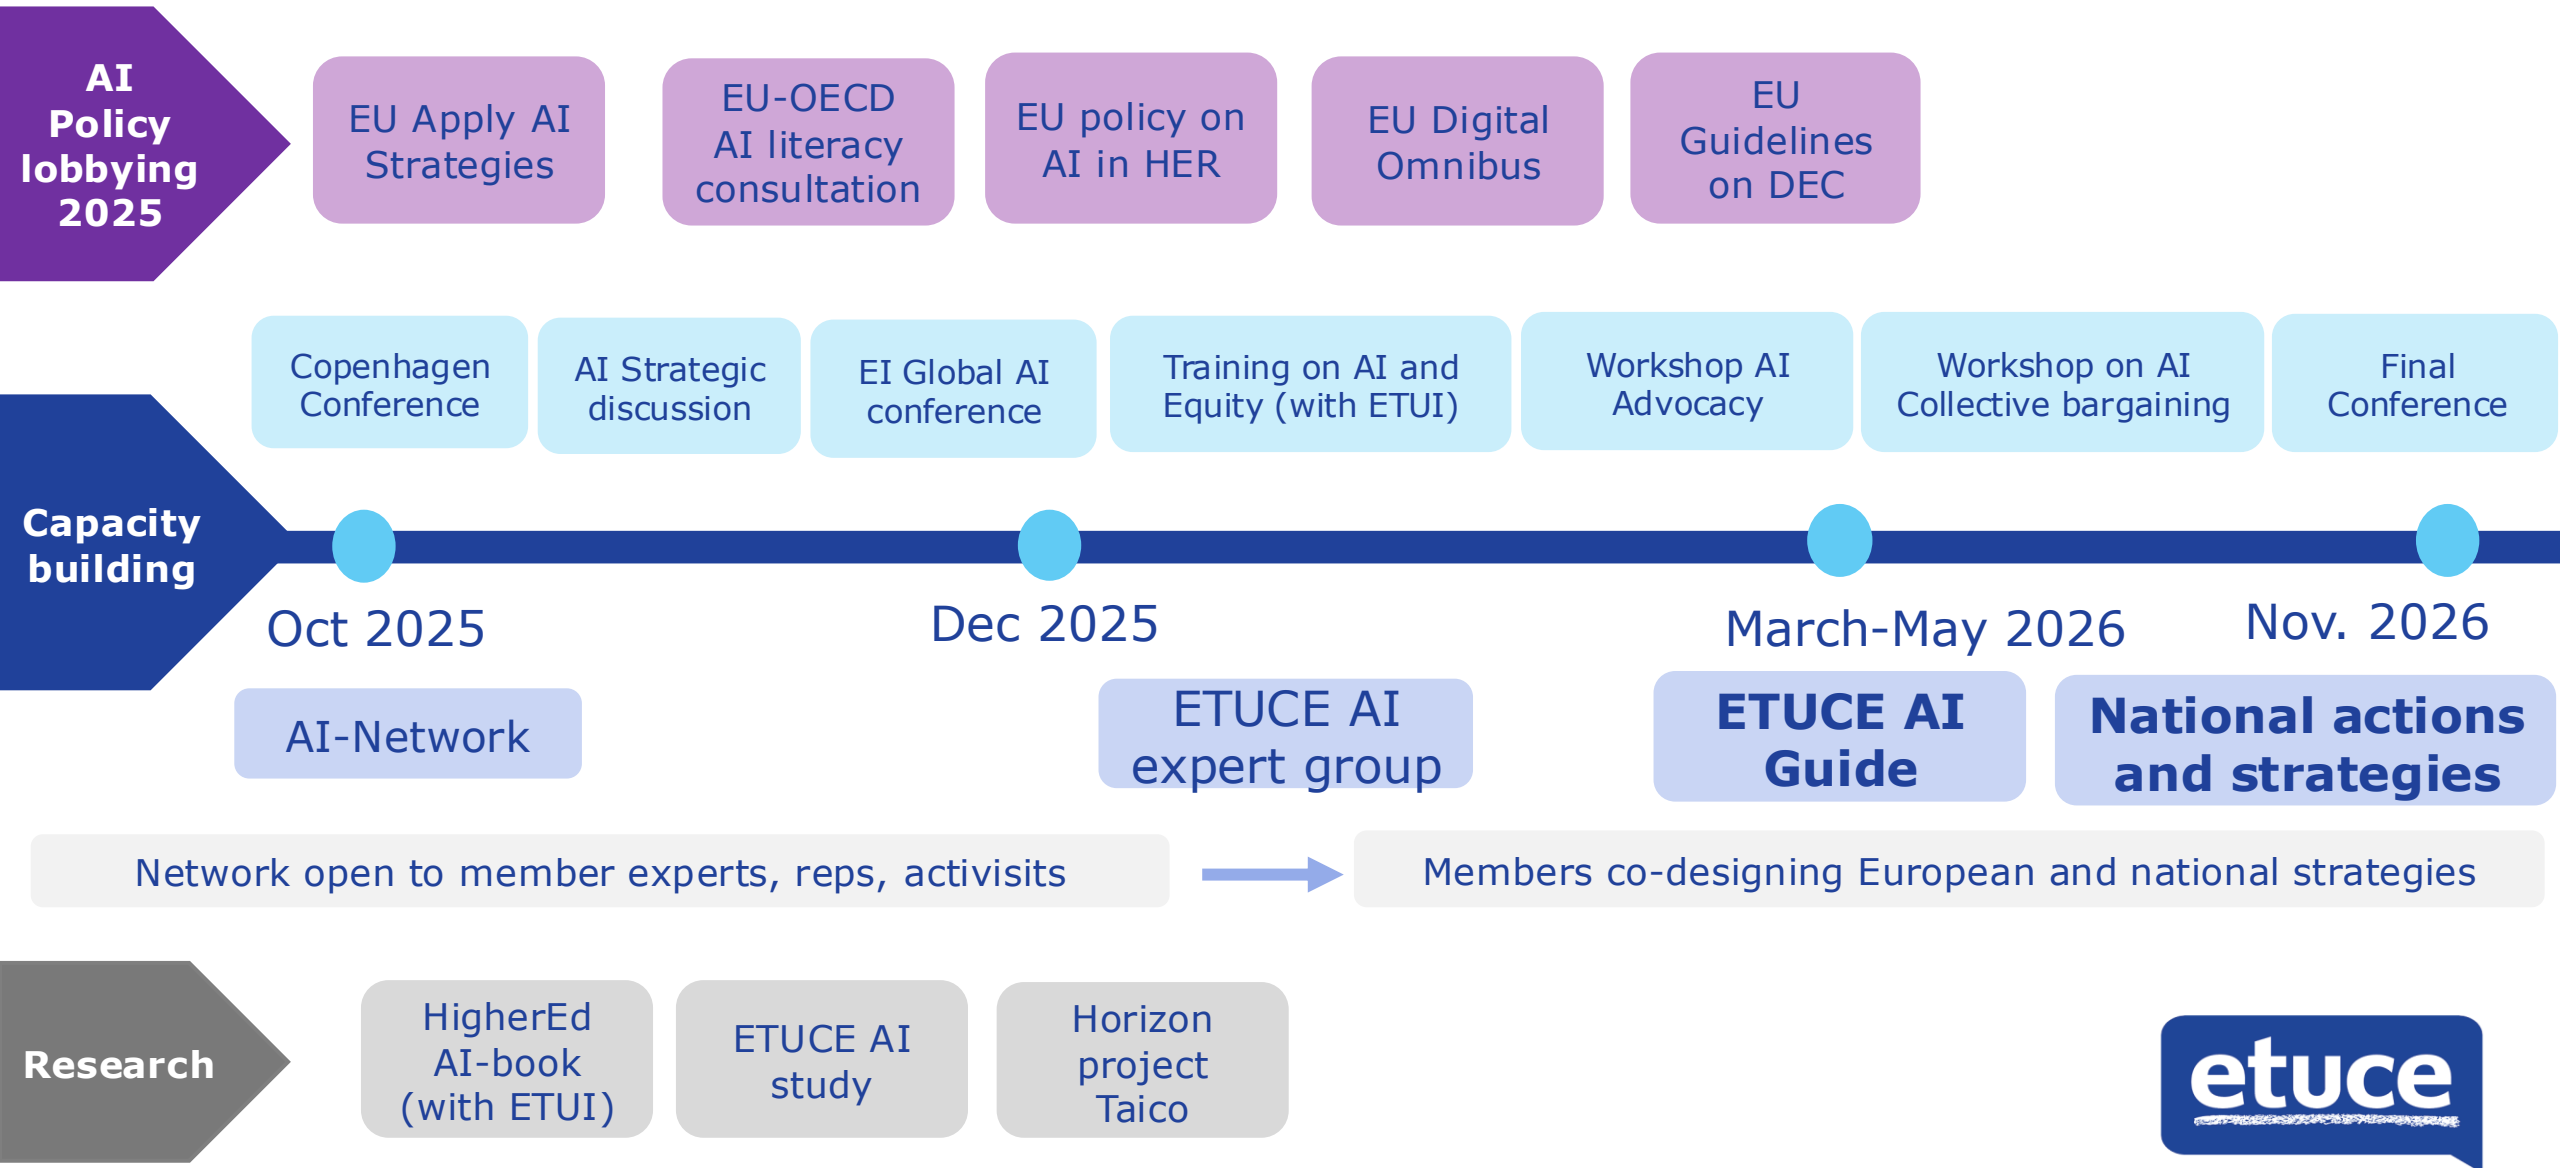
AI Policy lobbying 2025

EU Apply AI Strategies

EU-OECD AI literacy consultation

EU policy on AI in HER

EU Digital Omnibus

EU Guidelines on DEC

Capacity building

Copenhagen Conference

AI Strategic discussion

EI Global AI conference

Training on AI and Equity (with ETUI)

Workshop AI Advocacy

Workshop on AI Collective bargaining

Final Conference

Oct 2025

Dec 2025

March-May 2026

Nov. 2026

AI-Network

ETUCE AI expert group

ETUCE AI Guide

National actions and strategies

Network open to member experts, reps, activisits

Members co-designing European and national strategies

Research

HigherEd AI-book (with ETUI)

ETUCE AI study

Horizon project Taico

etuce